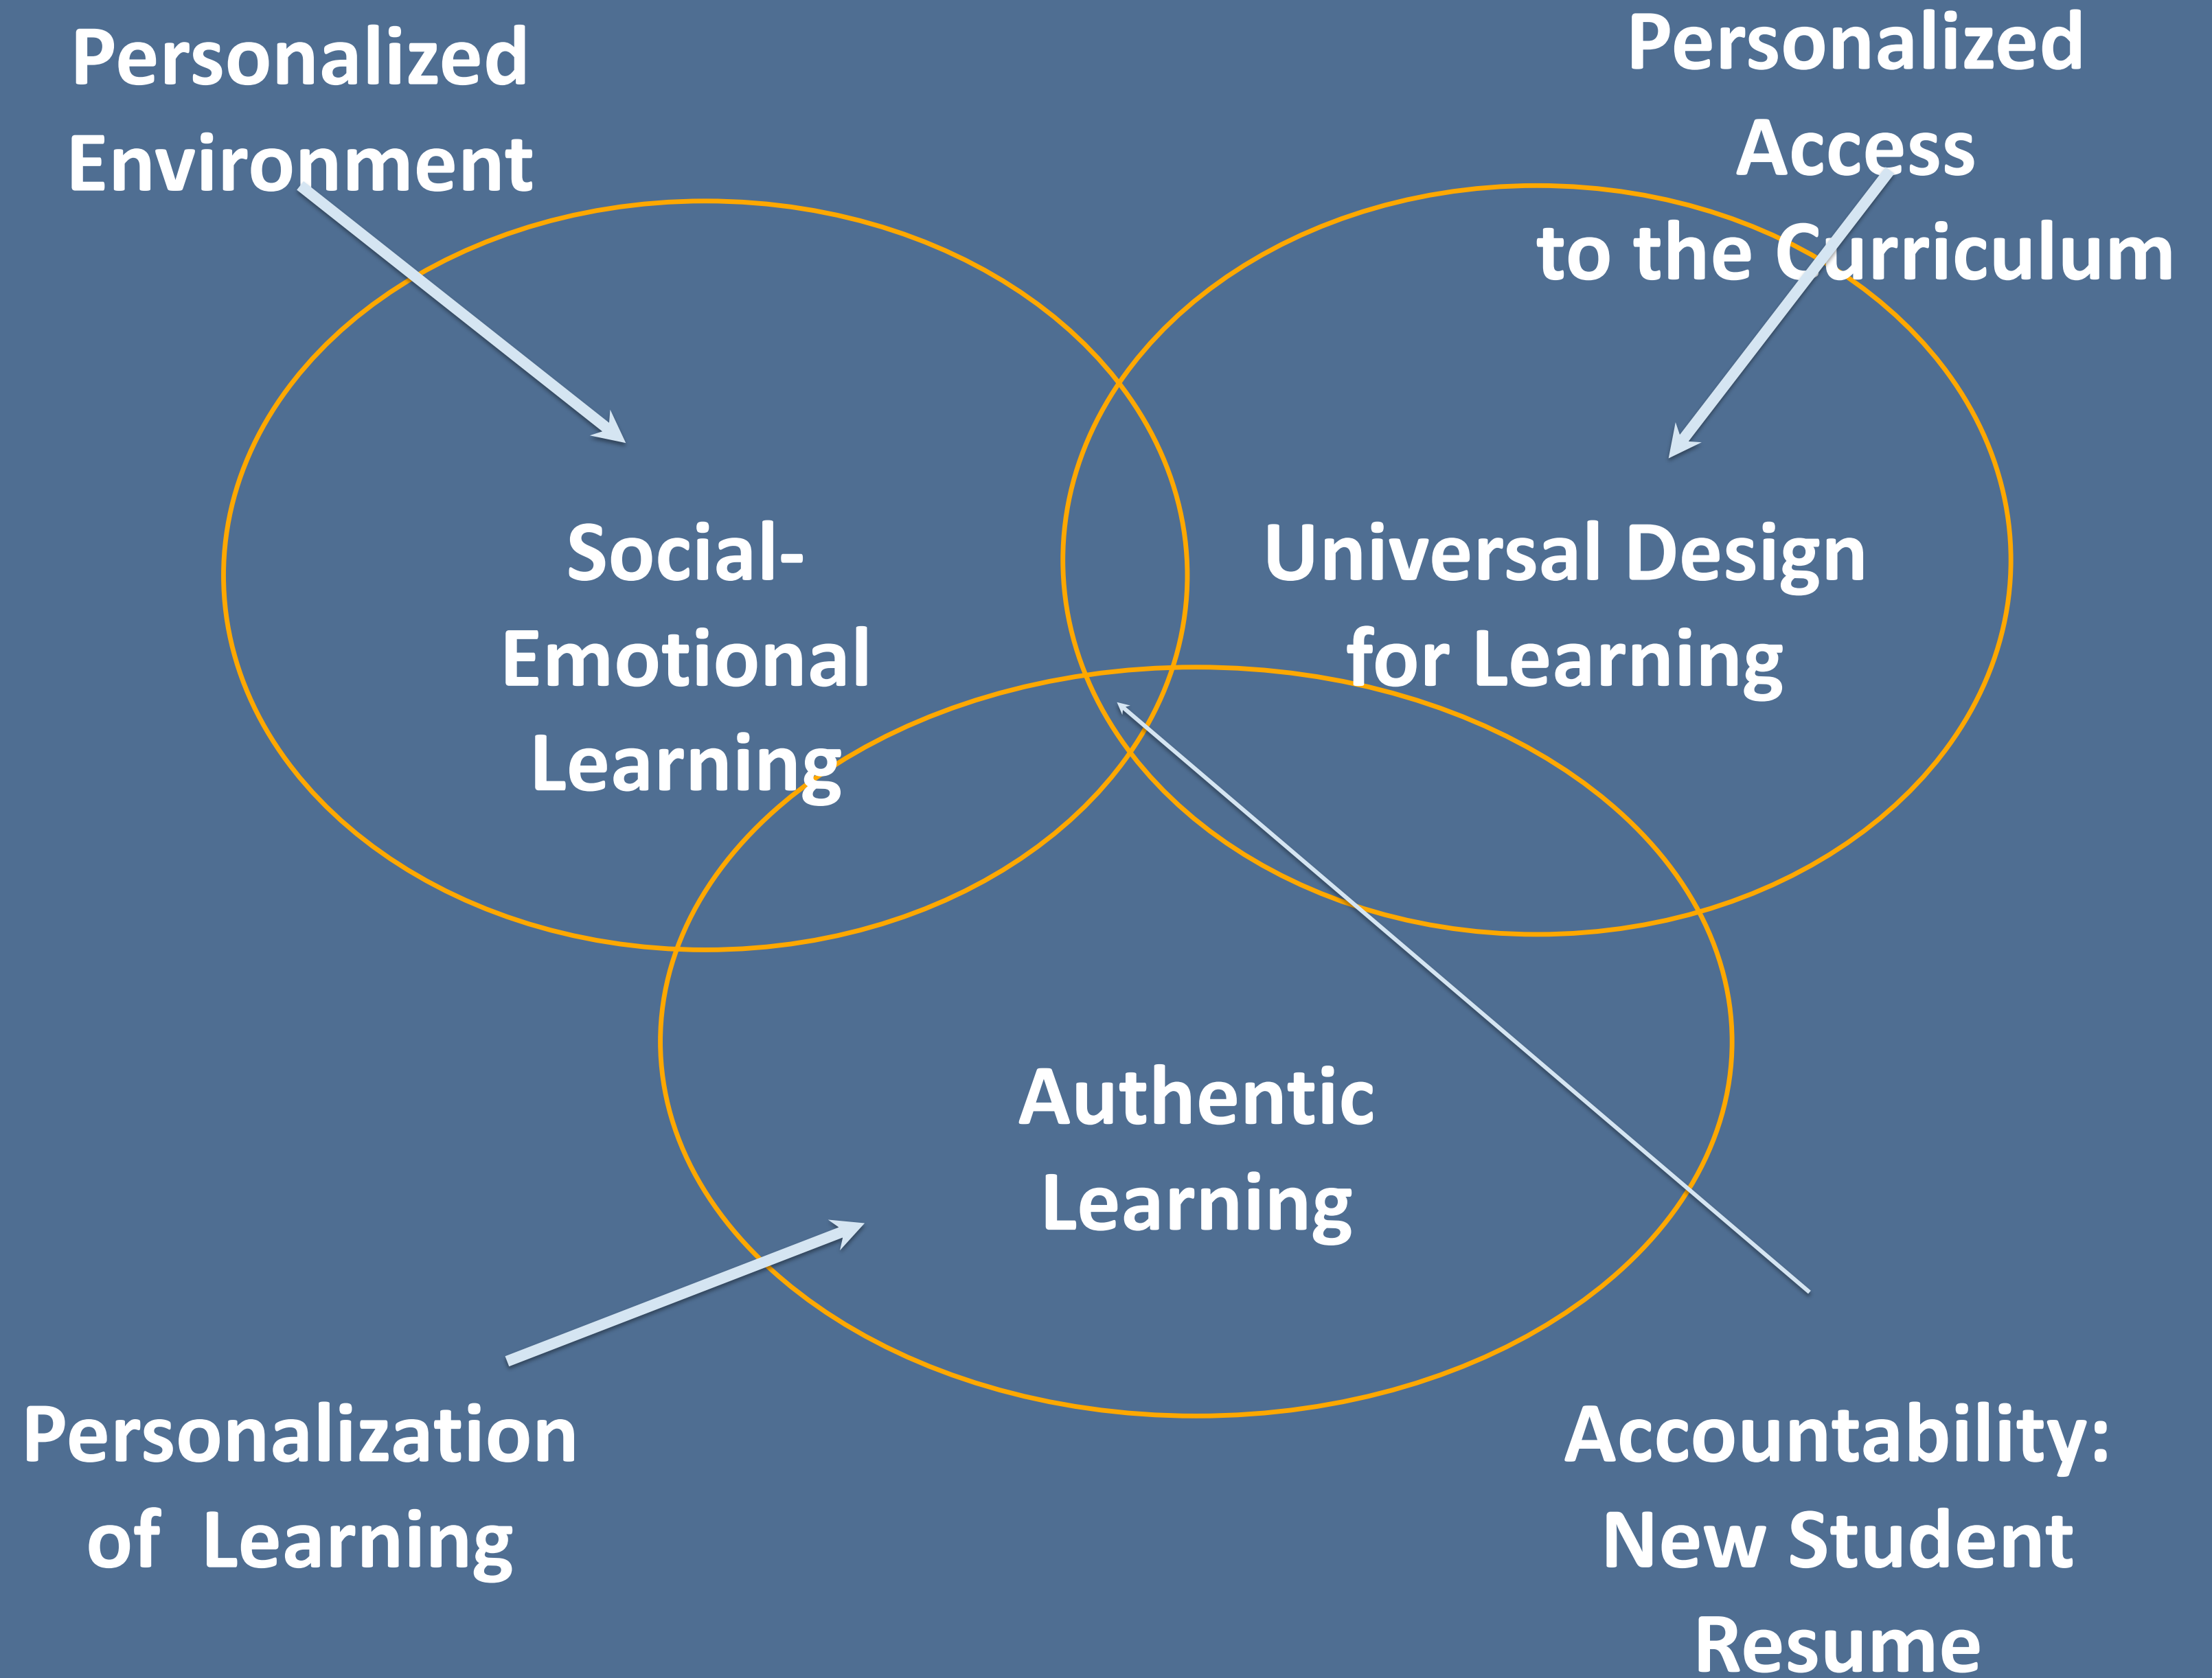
Personalized Environment

Personalized Access to the Curriculum

Social-Emotional Learning

Universal Design for Learning

Authentic Learning

Personalization of Learning

Accountability: New Student Resume